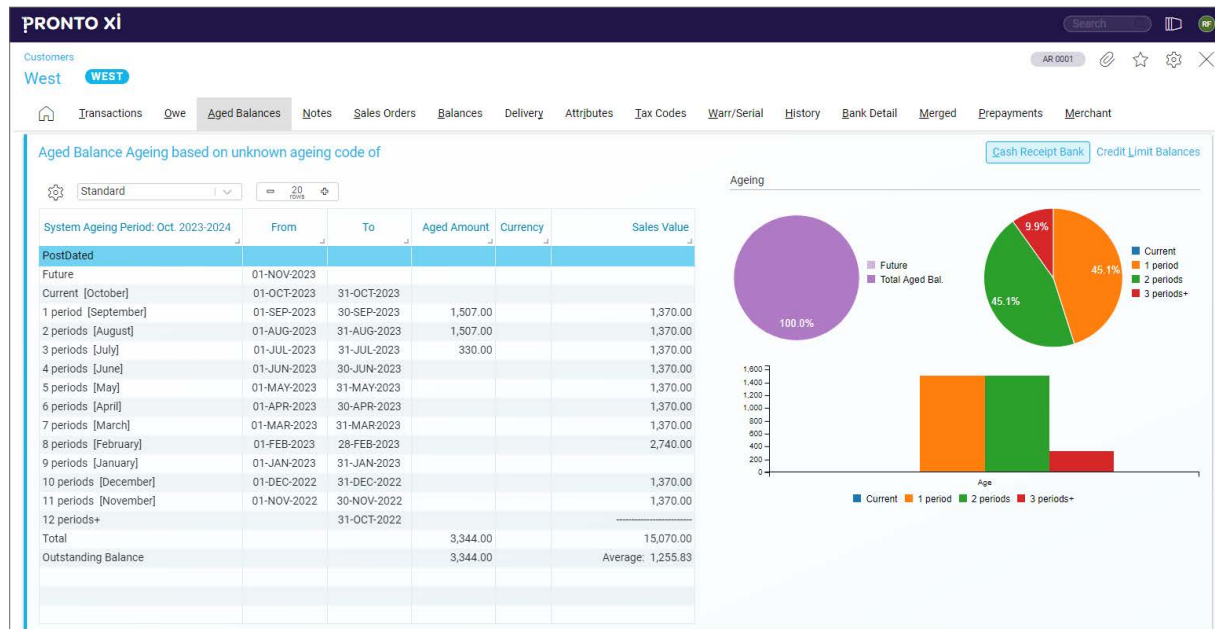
PRONTO Xi

Search

RF

Customers
West WEST

AR 0001

Transactions Owe Aged Balances Notes Sales Orders Balances Delivery Attributes Tax Codes Warr/Serial History Bank Detail Merged Prepayments Merchant

Aged Balance Ageing based on unknown ageing code of

Cash Receipt Bank Credit Limit Balances

Standard

20 rows

| System Ageing Period: Oct. 2023-2024 | From | To | Aged Amount | Currency | Sales Value |
|---|---|---|---|---|---|
| PostDated | | | | | |
| Future | 01-NOV-2023 | | | | |
| Current [October] | 01-OCT-2023 | 31-OCT-2023 | | | |
| 1 period [September] | 01-SEP-2023 | 30-SEP-2023 | 1,507.00 | | 1,370.00 |
| 2 periods [August] | 01-AUG-2023 | 31-AUG-2023 | 1,507.00 | | 1,370.00 |
| 3 periods [July] | 01-JUL-2023 | 31-JUL-2023 | 330.00 | | 1,370.00 |
| 4 periods [June] | 01-JUN-2023 | 30-JUN-2023 | | | 1,370.00 |
| 5 periods [May] | 01-MAY-2023 | 31-MAY-2023 | | | 1,370.00 |
| 6 periods [April] | 01-APR-2023 | 30-APR-2023 | | | 1,370.00 |
| 7 periods [March] | 01-MAR-2023 | 31-MAR-2023 | | | 1,370.00 |
| 8 periods [February] | 01-FEB-2023 | 28-FEB-2023 | | | 2,740.00 |
| 9 periods [January] | 01-JAN-2023 | 31-JAN-2023 | | | |
| 10 periods [December] | 01-DEC-2022 | 31-DEC-2022 | | | 1,370.00 |
| 11 periods [November] | 01-NOV-2022 | 30-NOV-2022 | | | 1,370.00 |
| 12 periods+ | | 31-OCT-2022 | | | ------------------- |
| Total | | | 3,344.00 | | 15,070.00 |
| Outstanding Balance | | | 3,344.00 | | Average: 1,255.83 |

Ageing

100.0%

Future
Total Aged Bal.

9.9%
45.1%
45.1%

Current
1 period
2 periods
3 periods+

1,600
1,400
1,200
1,000
800
600
400
200
0

Age

Current 1 period 2 periods 3 periods+